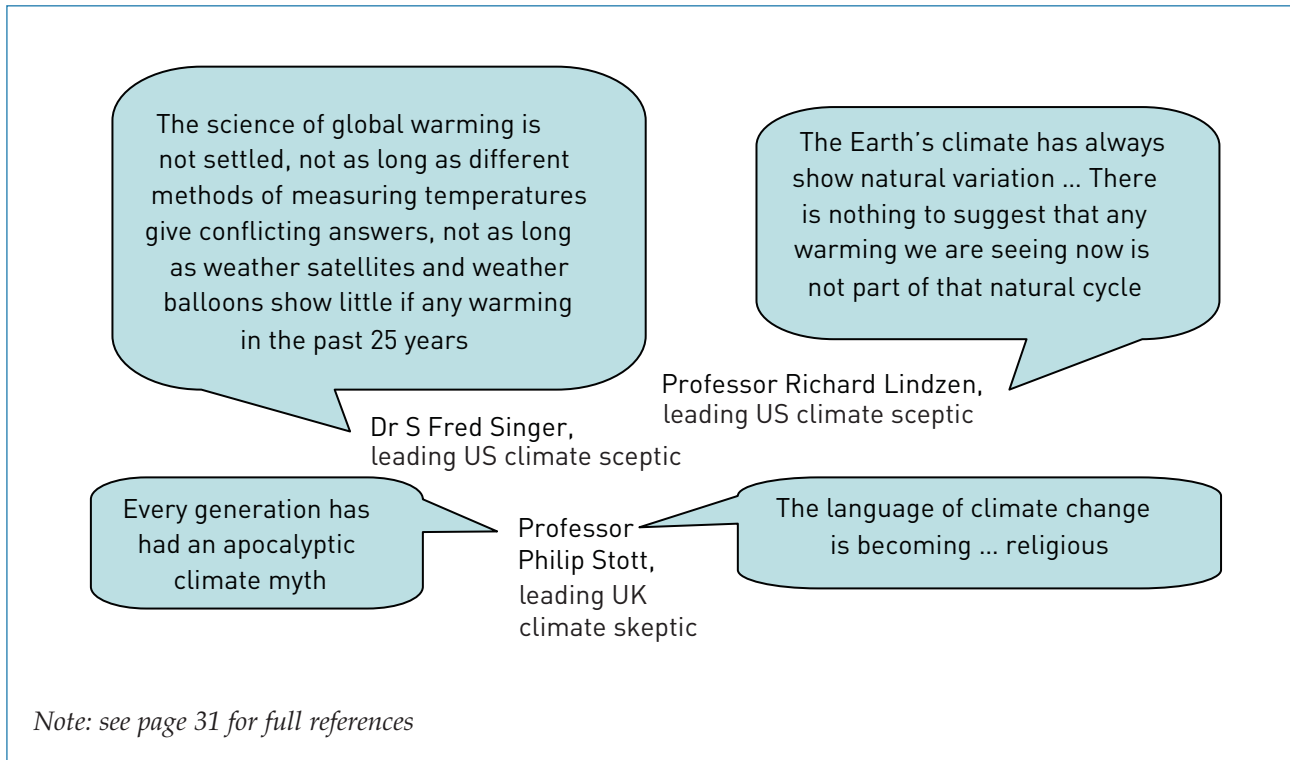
The science of global warming is not settled, not as long as different methods of measuring temperatures give conflicting answers, not as long as weather satellites and weather balloons show little if any warming in the past 25 years

Dr S Fred Singer,
leading US climate sceptic

The Earth's climate has always show natural variation ... There is nothing to suggest that any warming we are seeing now is not part of that natural cycle

Professor Richard Lindzen,
leading US climate sceptic

Every generation has had an apocalyptic climate myth

Professor Philip Stott,
leading UK climate skeptic

The language of climate change is becoming ... religious

Note: see page 31 for full references